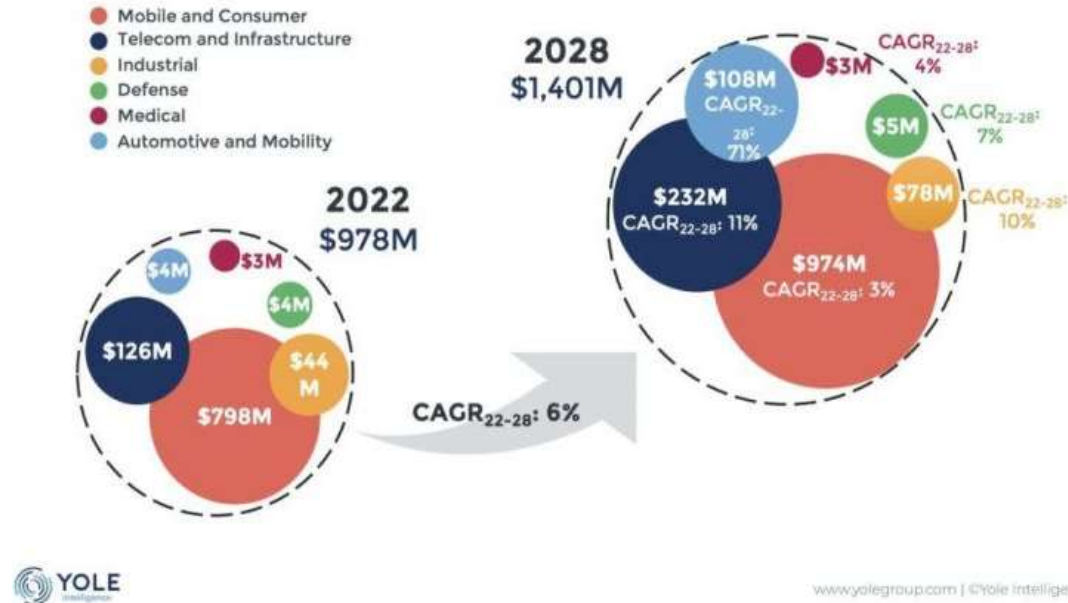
Mobile and Consumer
Telecom and Infrastructure
Industrial
Defense
Medical
Automotive and Mobility

2022
$978M

$4M
$3M
$4M
$126M
$44 M
$798M

CAGR$_{22-28}$: 6%

2028
$1,401M

$108M CAGR$_{22-28}$: 71%
$3M
CAGR$_{22-28}$: 4%
$5M
CAGR$_{22-28}$: 7%
$232M CAGR$_{22-28}$: 11%
$78M
CAGR$_{22-28}$: 10%
$974M CAGR$_{22-28}$: 3%

YOLE
Intelligence

www.yolegroup.com | ©Yole Intellige